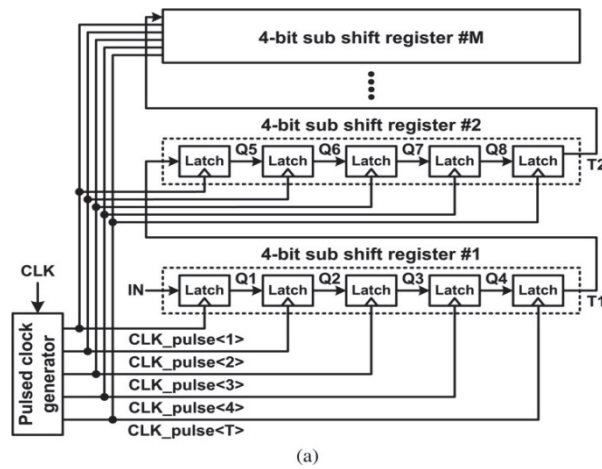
4-bit sub shift register #M

4-bit sub shift register #2

Latch Q5 Latch Q6 Latch Q7 Latch Q8 Latch T2

4-bit sub shift register #1

CLK

IN Latch Q1 Latch Q2 Latch Q3 Latch Q4 Latch T1

Pulsed clock generator

CLK_pulse<1>

CLK_pulse<2>

CLK_pulse<3>

CLK_pulse<4>

CLK_pulse<T>

(a)